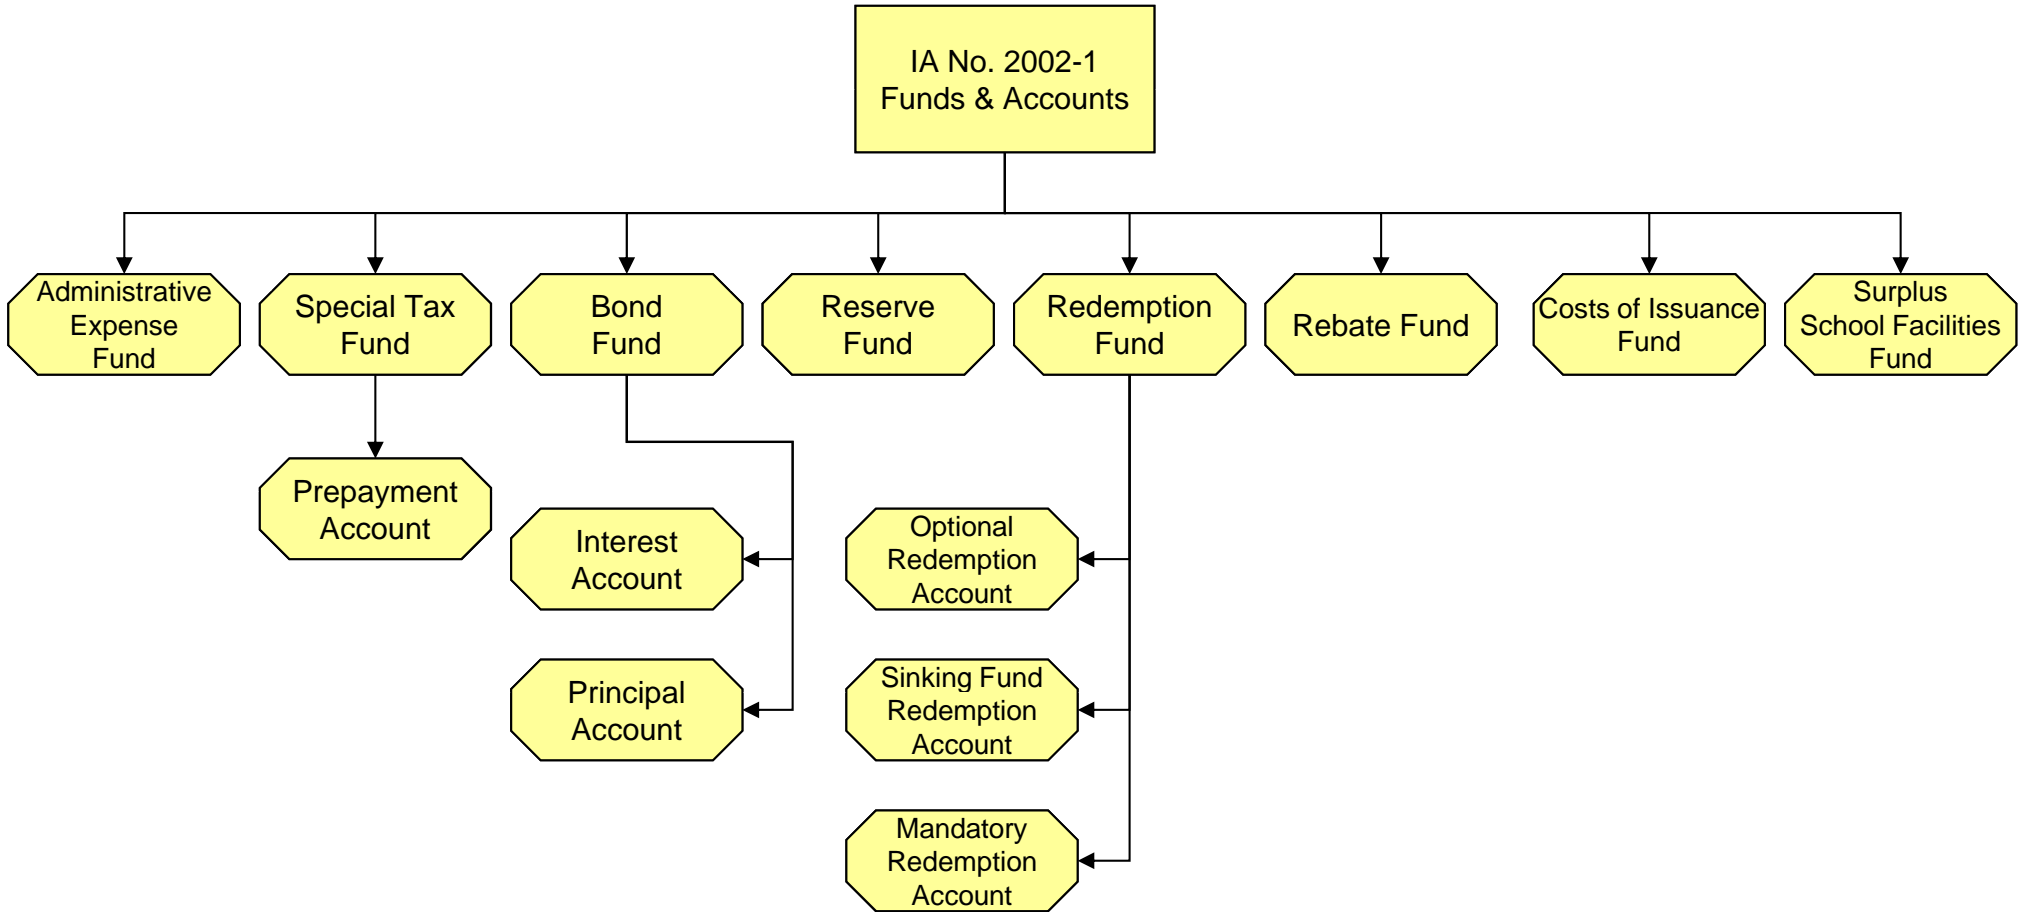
IA No. 2002-1
Funds & Accounts

Administrative Expense Fund

Special Tax Fund

Bond Fund

Reserve Fund

Redemption Fund

Rebate Fund

Costs of Issuance Fund

Surplus School Facilities Fund

Prepayment Account

Interest Account

Principal Account

Optional Redemption Account

Sinking Fund Redemption Account

Mandatory Redemption Account